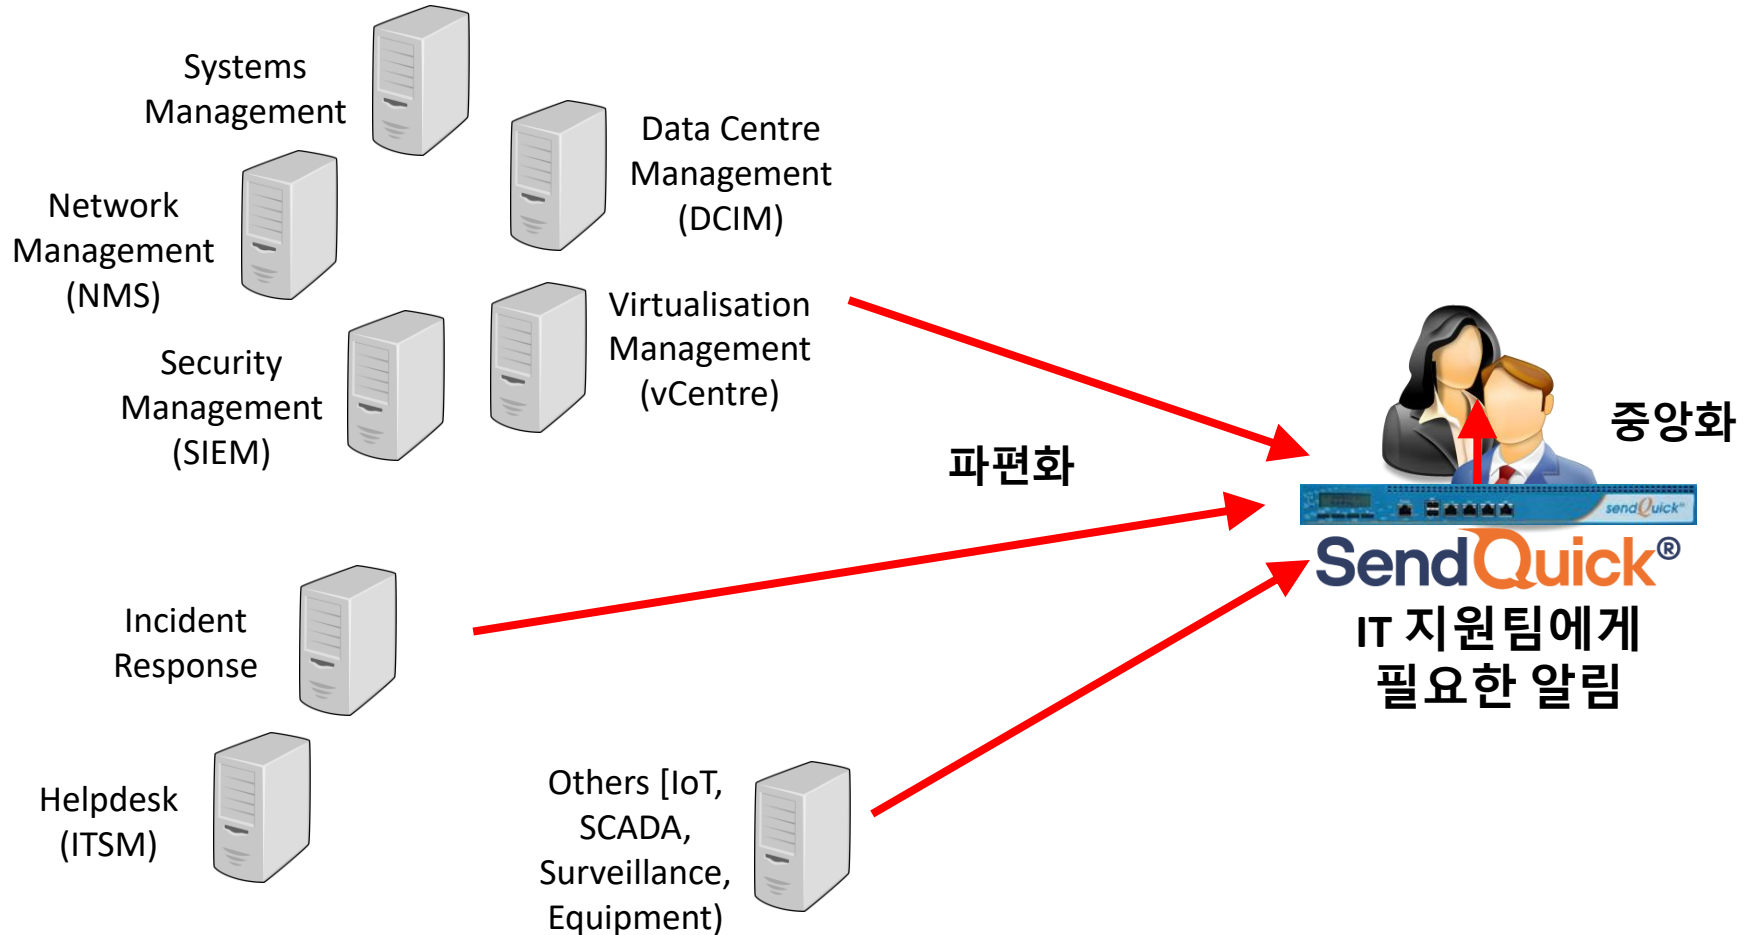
Systems Management

Data Centre Management (DCIM)

Network Management (NMS)

Virtualisation Management (vCentre)

Security Management (SIEM)

중앙화

파편화

sendQuick

SendQuick®

IT 지원팀에게 필요한 알림

Incident Response

Helpdesk (ITSM)

Others [IoT, SCADA, Surveillance, Equipment)